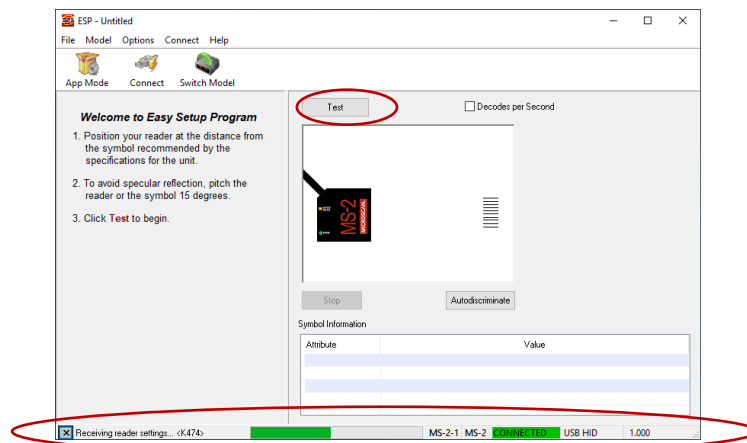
ESP - Untitled

File Model Options Connect Help

App Mode Connect Switch Model

Welcome to Easy Setup Program

1. Position your reader at the distance from the symbol recommended by the specifications for the unit.

2. To avoid specular reflection, pitch the reader or the symbol 15 degrees.

3. Click Test to begin.

Test

Decodes per Second

MS-2 MICROSCAN

Stop

Autodiscriminate

Symbol Information

| Attribute | Value |
|---|---|
| | |
| | |
| | |
| | |

Receiving reader settings... <K474> MS-2-1 MS-2 CONNECTED USB HID 1.000